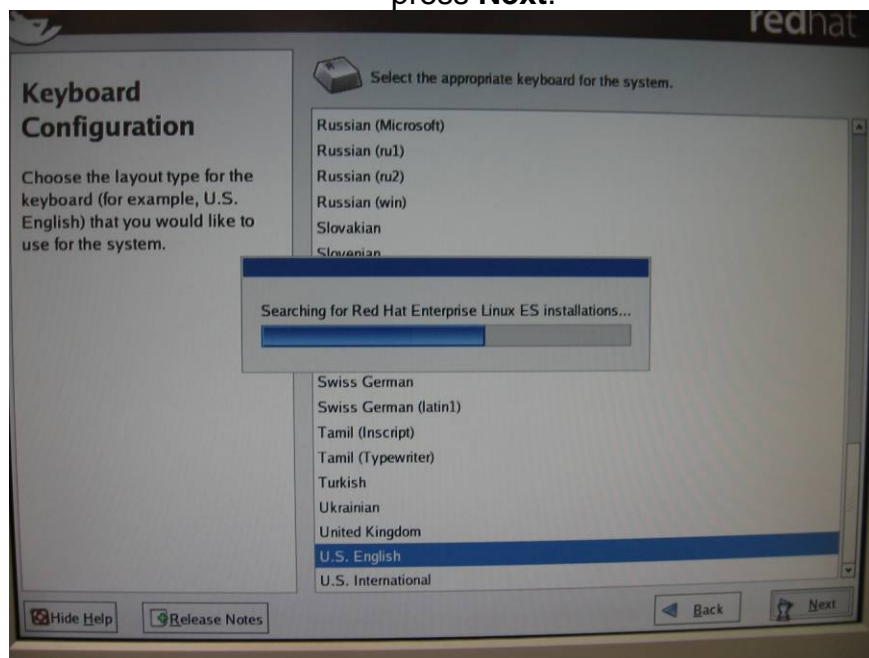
press **Next**.

redhat

Keyboard Configuration

Choose the layout type for the keyboard (for example, U.S. English) that you would like to use for the system.

Select the appropriate keyboard for the system.

Russian (Microsoft)
Russian (ru1)
Russian (ru2)
Russian (win)
Slovakian
Slovenian

Searching for Red Hat Enterprise Linux ES installations...

Swiss German
Swiss German (latin1)
Tamil (Inscript)
Tamil (Typewriter)
Turkish
Ukrainian
United Kingdom
U.S. English
U.S. International

Hide Help
Release Notes
Back
Next